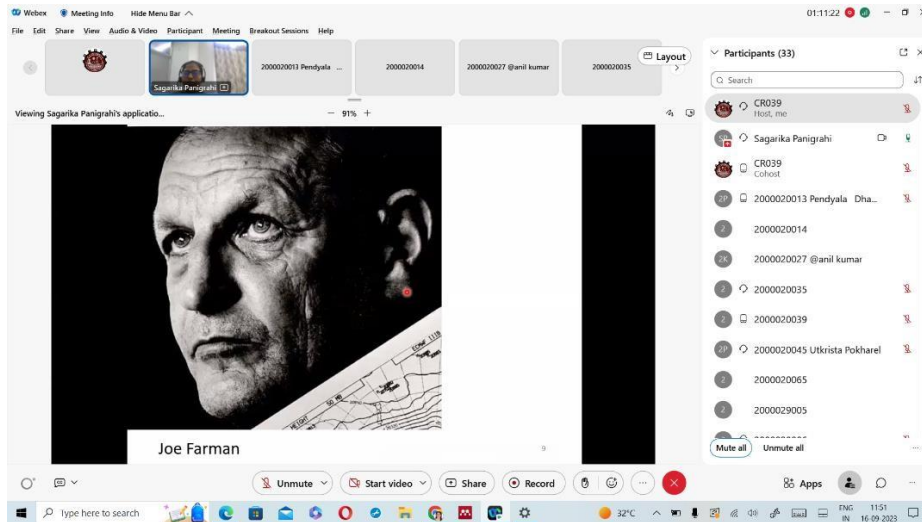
Webex Meeting Info Hide Menu Bar

01:11:22

File Edit Share View Audio & Video Participant Meeting Breakout Sessions Help

Sagarika Panigrahi

2000020013 Pendyala ...

2000020014

2000020027 @anil kumar

2000020035

Layout

Participants (33)

Search

CR039
Host, me

Sagarika Panigrahi

CR039
Cohost

2P 2000020013 Pendyala Dha...

2 2000020014

2K 2000020027 @anil kumar

2 2000020035

2 2000020039

2P 2000020045 Utkrista Pokharel

2 2000020065

2 2000029005

Viewing Sagarika Panigrahi's applicatio...

– 91% +

HEIGHT

Joe Farman

9

Mute all Unmute all

Unmute

Start video

Share

Record

Apps

Type here to search

32°C

ENG IN

11:51 16-09-2023